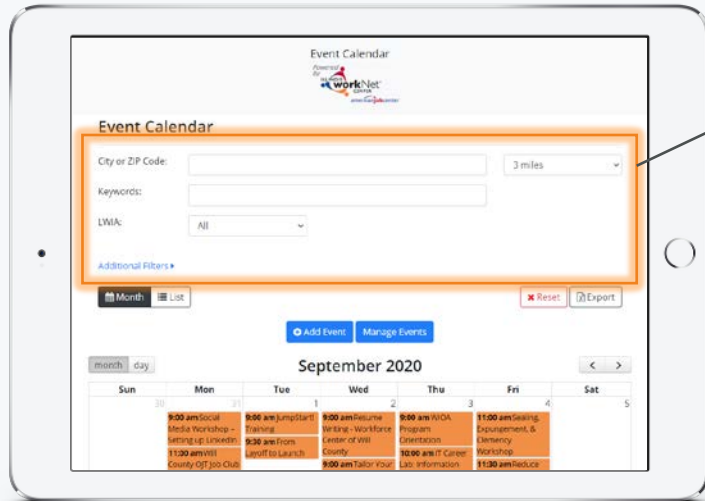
Event Calendar

Powered by Illinois workNet Center american job center

Event Calendar

City or ZIP Code:

3 miles

Keywords:

LWIA:

All

Additional Filters ▸

Month | List

✖ Reset | Export

Add Event | Manage Events

month | day

September 2020

< >

| Sun | Mon | Tue | Wed | Thu | Fri | Sat |
|---|---|---|---|---|---|---|
| 30 | 31<br>9:00 am Social Media Workshop – Setting up LinkedIn<br>11:00 am Will County OJT Job Club | 1<br>9:00 am JumpStart! Training<br>9:30 am From Layoff to Launch | 2<br>9:00 am Resume Writing - Workforce Center of Will County<br>9:00 am Tailor Your | 3<br>9:00 am WIOA Program Orientation<br>10:00 am IT Career Lab: Information | 4<br>11:00 am Sealing, Expungement, & Clemency Workshop<br>11:30 am Reduce | 5 |